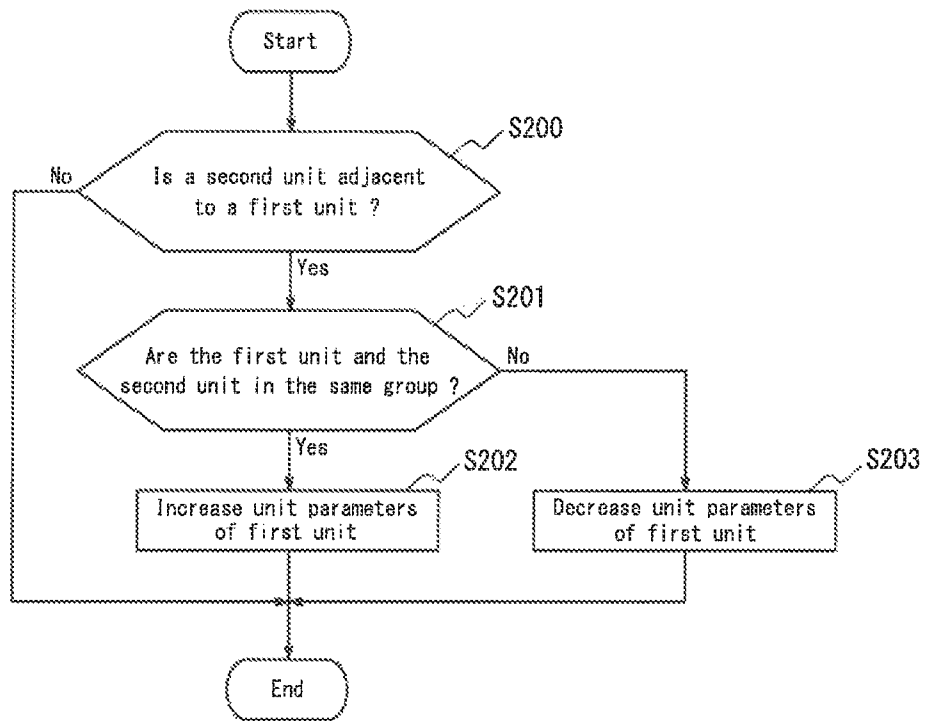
Start

S200

No

Is a second unit adjacent to a first unit ?

Yes

S201

Are the first unit and the second unit in the same group ?

No

Yes

S202

S203

Increase unit parameters of first unit

Decrease unit parameters of first unit

End